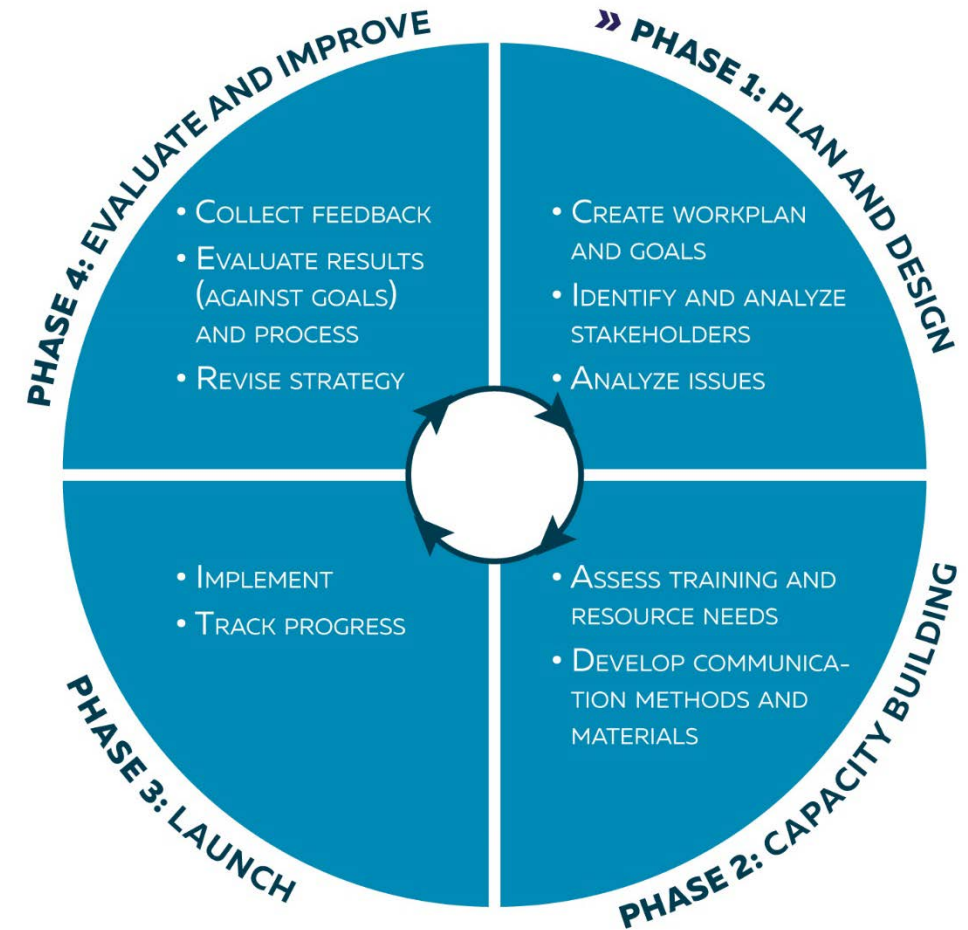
» PHASE 1: PLAN AND DESIGN

• Create workplan and goals
• Identify and analyze stakeholders
• Analyze issues

PHASE 2: CAPACITY BUILDING

• Assess training and resource needs
• Develop communication methods and materials

PHASE 3: LAUNCH

• Implement
• Track progress

PHASE 4: EVALUATE AND IMPROVE

• Collect feedback
• Evaluate results (against goals) and process
• Revise strategy